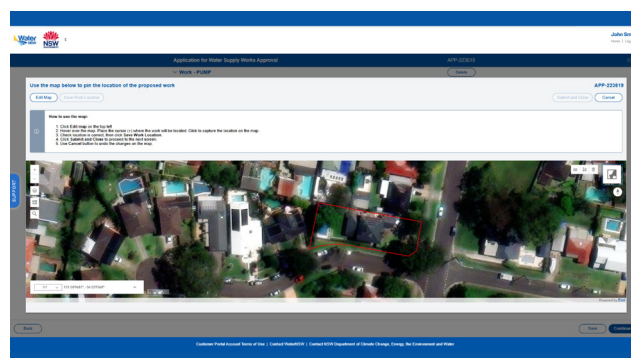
Water NSW

John Sm
Home | Log

Application for Water Supply Works Approval

APP-223619

Work - PUMP

Delete

Use the map below to pin the location of the proposed work

APP-223619

Edit Map

Clear Work Location

Submit and Close

Cancel

How to use the map:
1. Click Edit map on the top left
2. Hover over the map. Place the cursor (+) where the work will be located. Click to capture the location on the map
3. Check location is correct, then click Save Work Location
4. Click Submit and Close to proceed to the next screen
5. Use Cancel button to undo the changes on the map.

SUPPORT

Powered by Esri

Back

Save

Continue

Customer Portal Account Terms of Use | Contact WaterNSW | Contact NSW Department of Climate Change, Energy, the Environment and Water